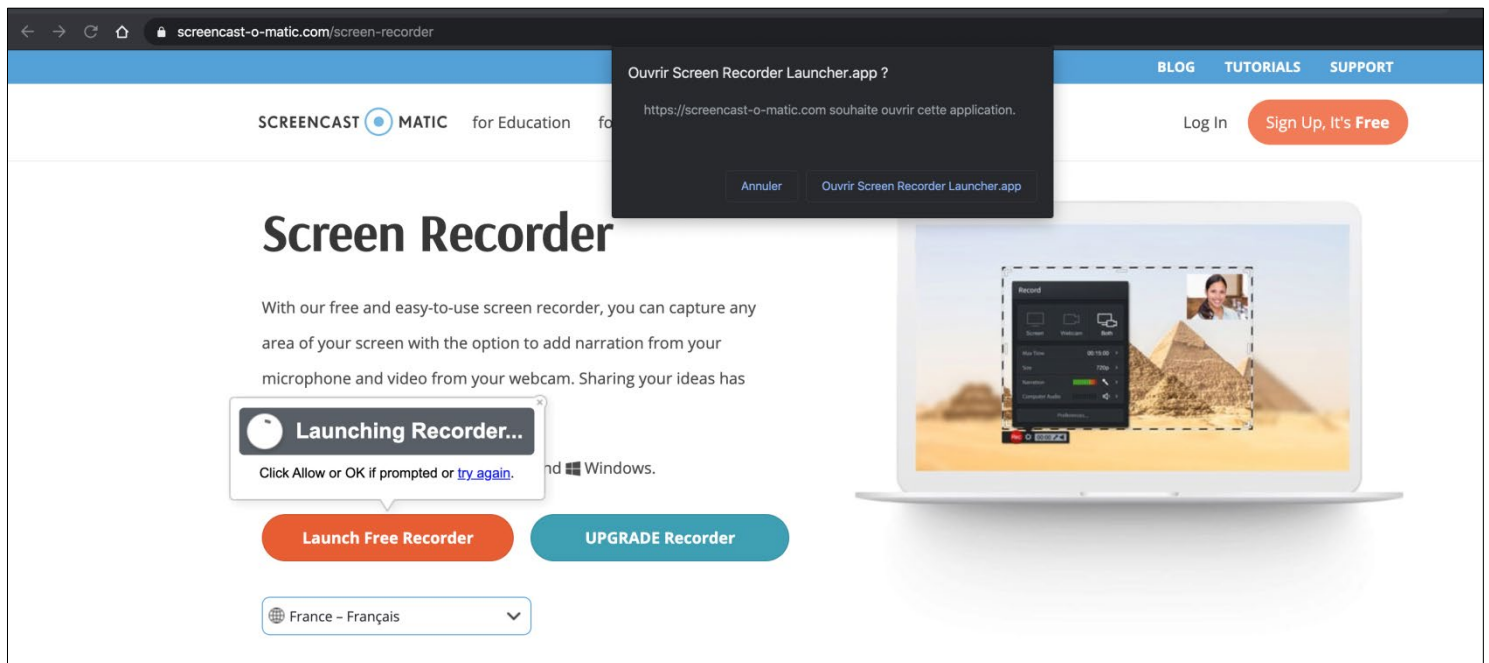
screencast-o-matic.com/screen-recorder

Ouvrir Screen Recorder Launcher.app ?

https://screencast-o-matic.com souhaite ouvrir cette application.

Annuler Ouvrir Screen Recorder Launcher.app

BLOG TUTORIALS SUPPORT

SCREENCAST MATIC for Education fo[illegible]

Log In Sign Up, It's Free

Screen Recorder

With our free and easy-to-use screen recorder, you can capture any area of your screen with the option to add narration from your microphone and video from your webcam. Sharing your ideas has

Launching Recorder...

Click Allow or OK if prompted or try again.

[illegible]nd Windows.

Launch Free Recorder UPGRADE Recorder

France – Français

Record

Screen Webcam Both

Max Time 00:15:00

Size 720p

Narration

Computer Audio

Preferences...